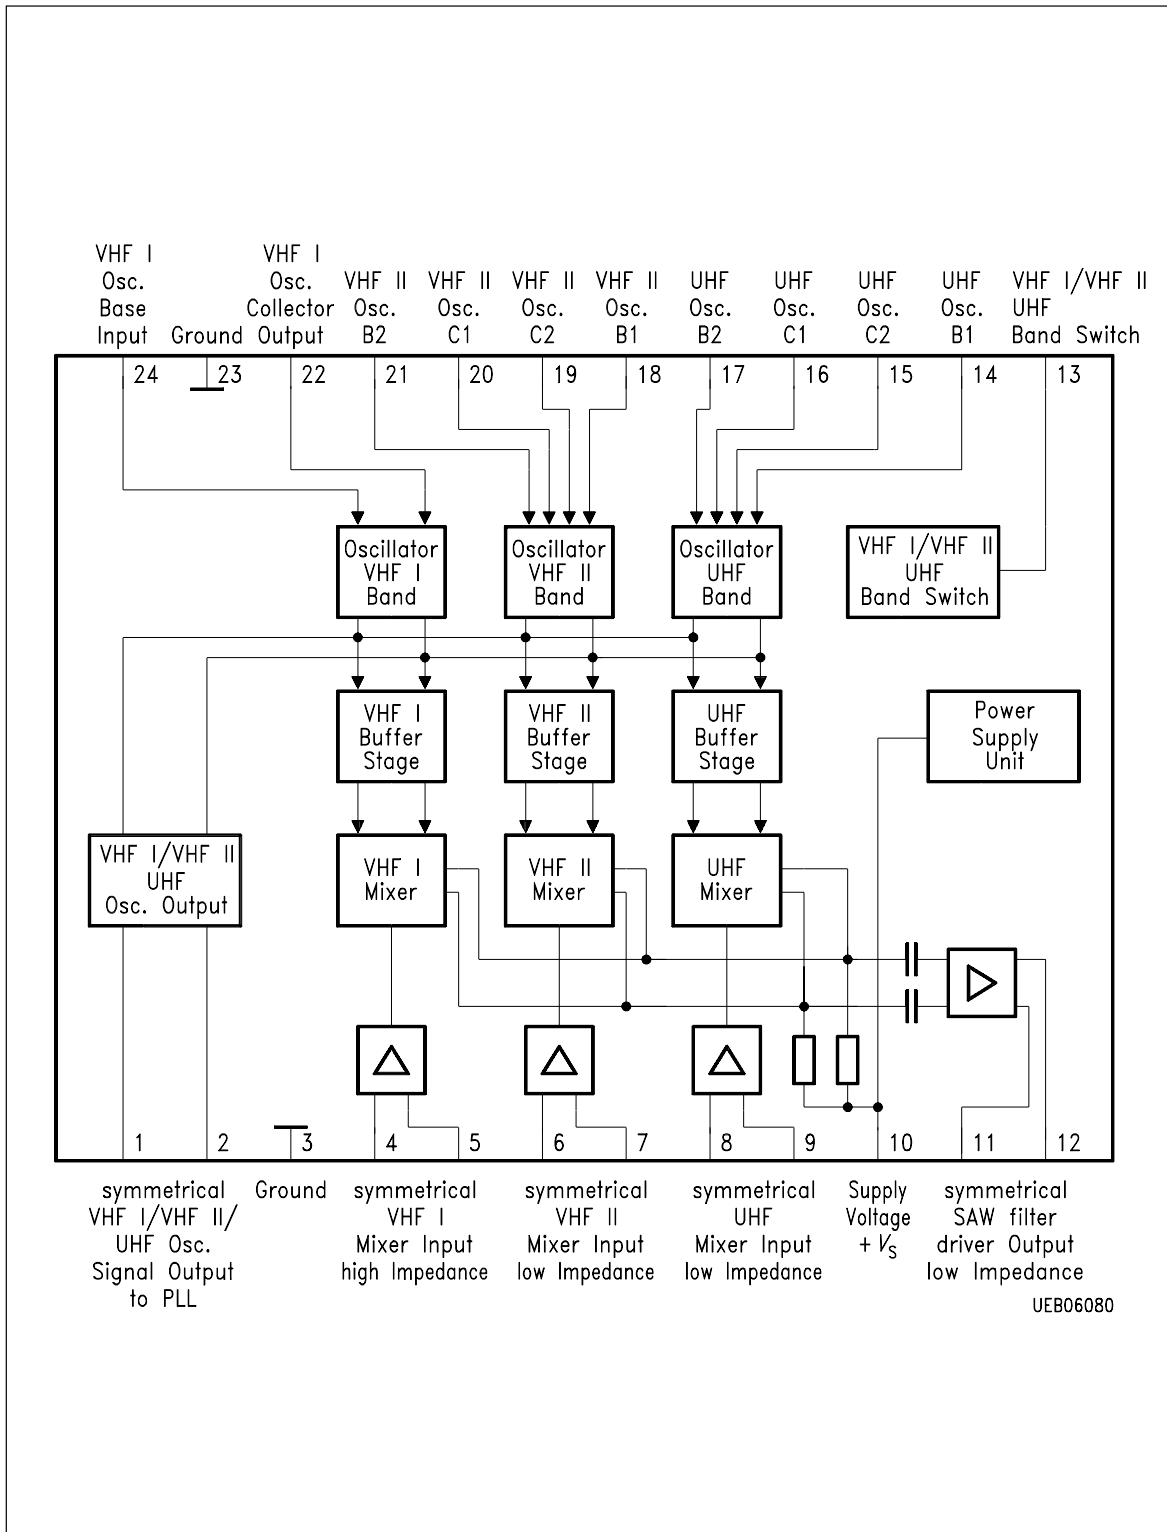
VHF I Osc. Base Input

Ground

VHF I Osc. Collector Output

VHF II Osc. B2

VHF II Osc. C1

VHF II Osc. C2

VHF II Osc. B1

UHF Osc. B2

UHF Osc. C1

UHF Osc. C2

UHF Osc. B1

VHF I/VHF II UHF Band Switch

24 23 22 21 20 19 18 17 16 15 14 13

Oscillator VHF I Band

Oscillator VHF II Band

Oscillator UHF Band

VHF I/VHF II UHF Band Switch

VHF I Buffer Stage

VHF II Buffer Stage

UHF Buffer Stage

Power Supply Unit

VHF I/VHF II UHF Osc. Output

VHF I Mixer

VHF II Mixer

UHF Mixer

1 2 3 4 5 6 7 8 9 10 11 12

symmetrical VHF I/VHF II/ UHF Osc. Signal Output to PLL

Ground

symmetrical VHF I Mixer Input high Impedance

symmetrical VHF II Mixer Input low Impedance

symmetrical UHF Mixer Input low Impedance

Supply Voltage $+V_S$

symmetrical SAW filter driver Output low Impedance

UEB06080